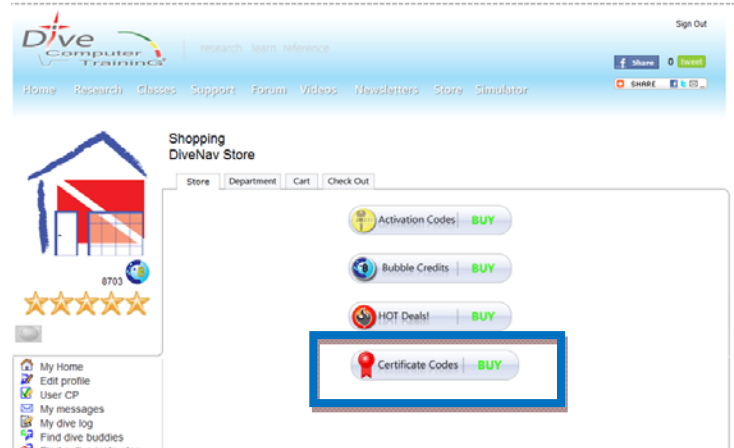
Dive Computer TraininG

research learn reference

Sign Out

Share 0 tweet

SHARE

Home Research Classes Support Forum Videos Newsletters Store Simulator

Shopping
DiveNav Store

Store Department Cart Check Out

Activation Codes BUY

Bubble Credits BUY

HOT Deals! BUY

Certificate Codes BUY

8703

My Home
Edit profile
User CP
My messages
My dive log
Find dive buddies